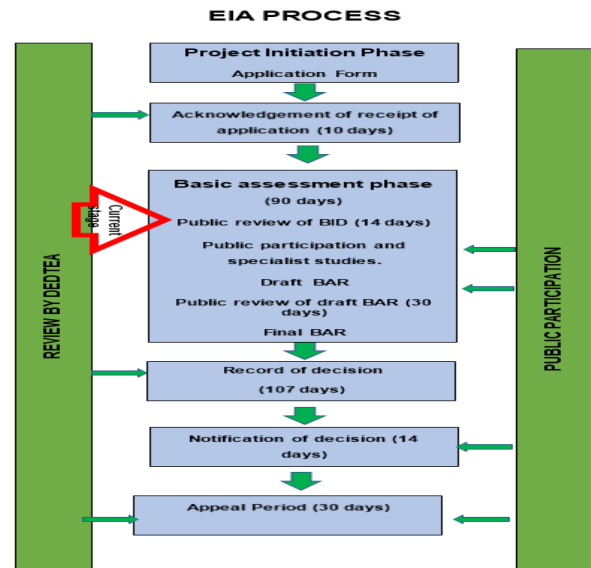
EIA PROCESS

REVIEW BY DEDTEA

Project Initiation Phase

Application Form

Acknowledgement of receipt of application (10 days)

Basic assessment phase

(90 days)

Current Stage

Public review of BID (14 days)

Public participation and specialist studies.

Draft BAR

Public review of draft BAR (30 days)

Final BAR

Record of decision

(107 days)

Notification of decision (14 days)

Appeal Period (30 days)

PUBLIC PARTICIPATION